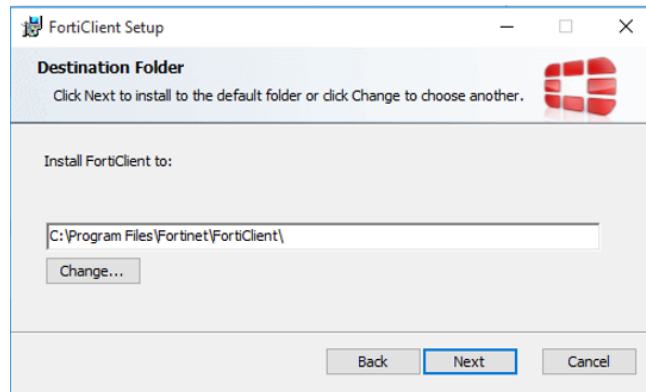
FortiClient Setup

Destination Folder

Click Next to install to the default folder or click Change to choose another.

Install FortiClient to:

C:\Program Files\Fortinet\FortiClient\

Change...

Back Next Cancel